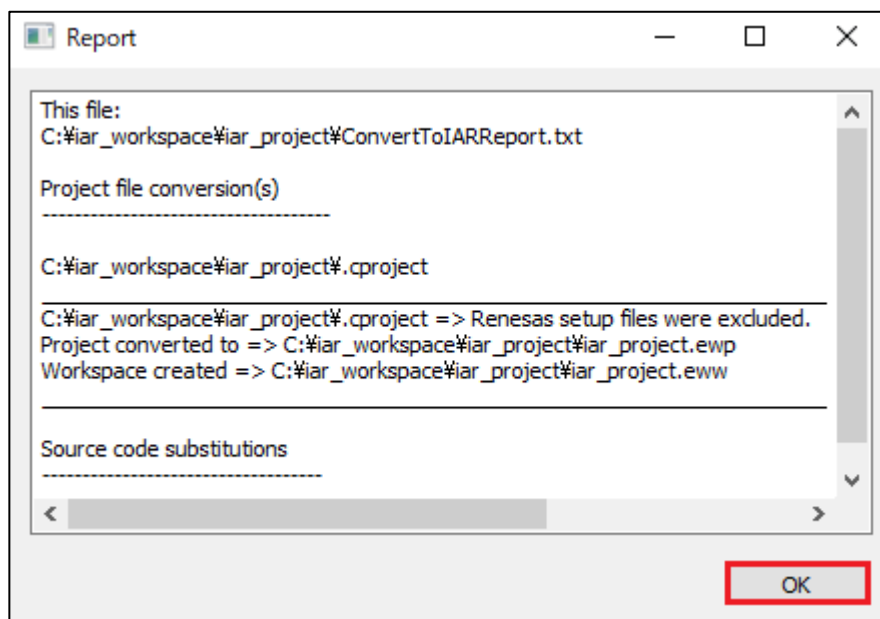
Report

This file:
C:¥iar_workspace¥iar_project¥ConvertToIARReport.txt

Project file conversion(s)
------------------------------------

C:¥iar_workspace¥iar_project¥.cproject

C:¥iar_workspace¥iar_project¥.cproject => Renesas setup files were excluded.
Project converted to => C:¥iar_workspace¥iar_project¥iar_project.ewp
Workspace created => C:¥iar_workspace¥iar_project¥iar_project.eww

Source code substitutions
------------------------------------

OK